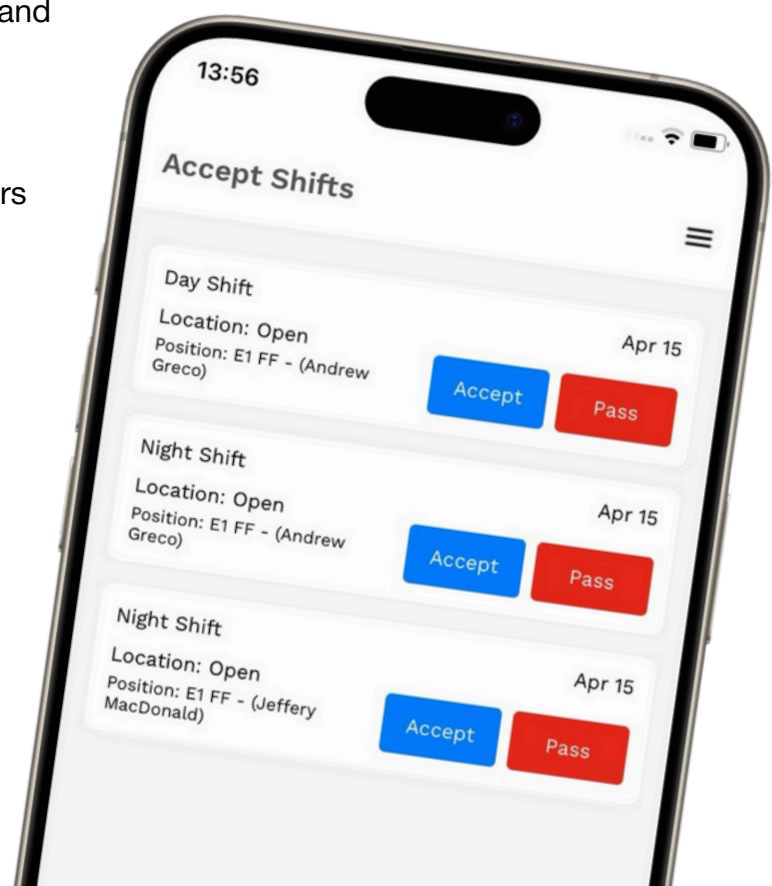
and

rs

13:56

Accept Shifts

Day Shift

Location: Open

Position: E1 FF - (Andrew Greco)

Apr 15

Accept

Pass

Night Shift

Location: Open

Position: E1 FF - (Andrew Greco)

Apr 15

Accept

Pass

Night Shift

Location: Open

Position: E1 FF - (Jeffery MacDonald)

Apr 15

Accept

Pass